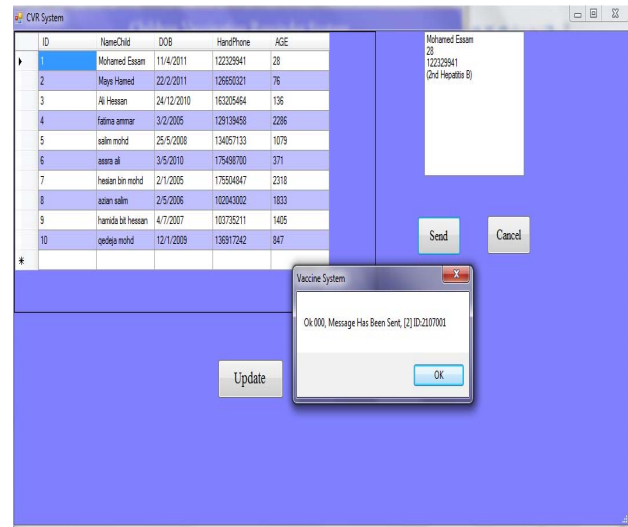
CVR System

| | ID | NameChild | DOB | HandPhone | AGE |
|---|---|---|---|---|---|
| ▸ | 1 | Mohamed Essam | 11/4/2011 | 122329941 | 28 |
| | 2 | Mays Hamed | 22/2/2011 | 126650321 | 76 |
| | 3 | Ali Hessan | 24/12/2010 | 163205464 | 136 |
| | 4 | fatima ammar | 3/2/2005 | 129139458 | 2286 |
| | 5 | salim mohd | 25/5/2008 | 134057133 | 1079 |
| | 6 | asara ali | 3/5/2010 | 175498700 | 371 |
| | 7 | hesian bin mohd | 2/1/2005 | 175504847 | 2318 |
| | 8 | azian salim | 2/5/2006 | 102043002 | 1833 |
| | 9 | hamida bit hessan | 4/7/2007 | 103735211 | 1405 |
| | 10 | qedeja mohd | 12/1/2009 | 136917242 | 847 |
| * | | | | | |

Mohamed Essam
28
122329941
(2nd Hepatitis B)

Send

Cancel

Update

Vaccine System

Ok 000, Message Has Been Sent, [2] ID:2107001

OK